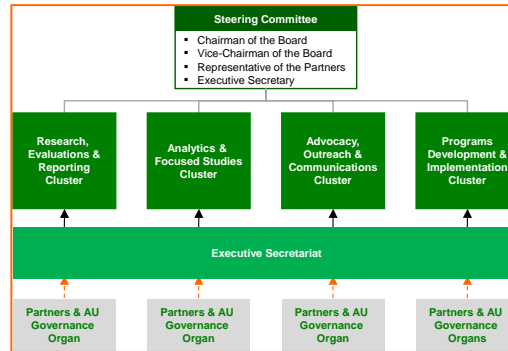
Steering Committee

- Chairman of the Board
- Vice-Chairman of the Board
- Representative of the Partners
- Executive Secretary

Research, Evaluations & Reporting Cluster

Analytics & Focused Studies Cluster

Advocacy, Outreach & Communications Cluster

Programs Development & Implementation Cluster

Executive Secretariat

Partners & AU Governance Organ

Partners & AU Governance Organ

Partners & AU Governance Organ

Partners & AU Governance Organs